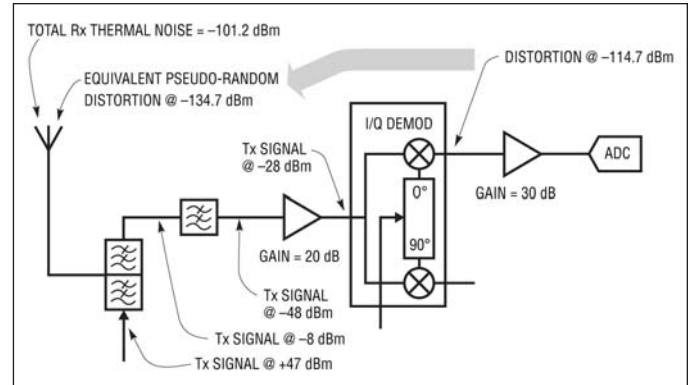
TOTAL Rx THERMAL NOISE = –101.2 dBm

EQUIVALENT PSEUDO-RANDOM DISTORTION @ –134.7 dBm

DISTORTION @ –114.7 dBm

I/Q DEMOD

Tx SIGNAL @ –28 dBm

0°

90°

ADC

GAIN = 30 dB

GAIN = 20 dB

Tx SIGNAL @ –48 dBm

Tx SIGNAL @ –8 dBm

Tx SIGNAL @ +47 dBm